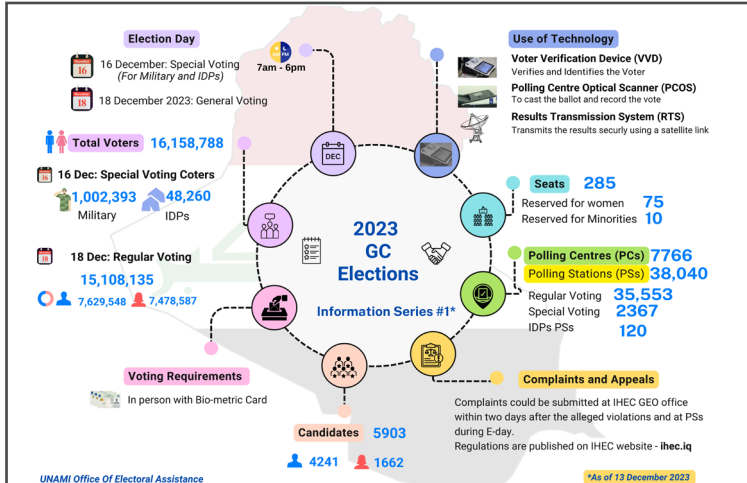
Election Day

16 December: Special Voting (For Military and IDPs)

18 December 2023: General Voting

7am - 6pm

Use of Technology

Voter Verification Device (VVD)
Verifies and Identifies the Voter

Polling Centre Optical Scanner (PCOS)
To cast the ballot and record the vote

Results Transmission System (RTS)
Transmits the results securly using a satellite link

Total Voters 16,158,788

16 Dec: Special Voting Coters

1,002,393 Military

48,260 IDPs

18 Dec: Regular Voting

15,108,135

7,629,548 7,478,587

DEC

2023 GC Elections

Information Series #1*

Seats 285

Reserved for women 75
Reserved for Minorities 10

Polling Centres (PCs) 7766
Polling Stations (PSs) 38,040

Regular Voting 35,553
Special Voting 2367
IDPs PSs 120

Voting Requirements

In person with Bio-metric Card

Complaints and Appeals

Complaints could be submitted at IHEC GEO office within two days after the alleged violations and at PSs during E-day.
Regulations are published on IHEC website - ihec.iq

Candidates 5903

4241 1662

UNAMI Office Of Electoral Assistance

*As of 13 December 2023